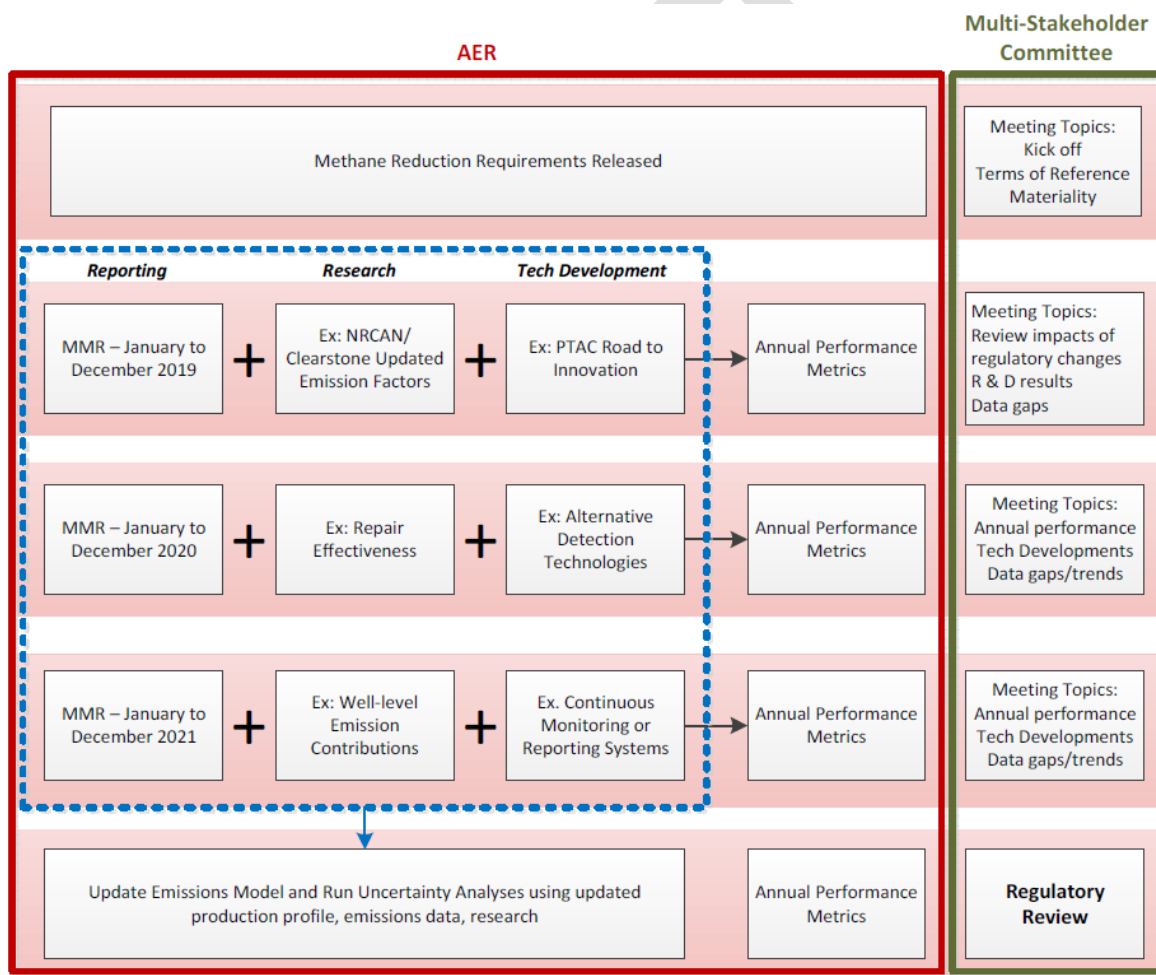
AER

Multi-Stakeholder Committee

Methane Reduction Requirements Released

Meeting Topics:
Kick off
Terms of Reference
Materiality

Reporting

Research

Tech Development

MMR – January to December 2019

+

Ex: NRCAN/ Clearstone Updated Emission Factors

+

Ex: PTAC Road to Innovation

Annual Performance Metrics

Meeting Topics:
Review impacts of regulatory changes
R & D results
Data gaps

MMR – January to December 2020

+

Ex: Repair Effectiveness

+

Ex: Alternative Detection Technologies

Annual Performance Metrics

Meeting Topics:
Annual performance
Tech Developments
Data gaps/trends

MMR – January to December 2021

+

Ex: Well-level Emission Contributions

+

Ex. Continuous Monitoring or Reporting Systems

Annual Performance Metrics

Meeting Topics:
Annual performance
Tech Developments
Data gaps/trends

Update Emissions Model and Run Uncertainty Analyses using updated production profile, emissions data, research

Annual Performance Metrics

Regulatory Review